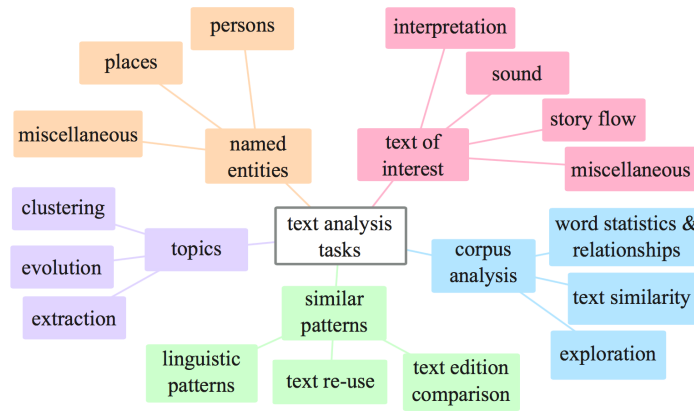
text analysis tasks

named entities
persons
places
miscellaneous

text of interest
interpretation
sound
story flow
miscellaneous

topics
clustering
evolution
extraction

corpus analysis
word statistics & relationships
text similarity
exploration

similar patterns
linguistic patterns
text re-use
text edition comparison